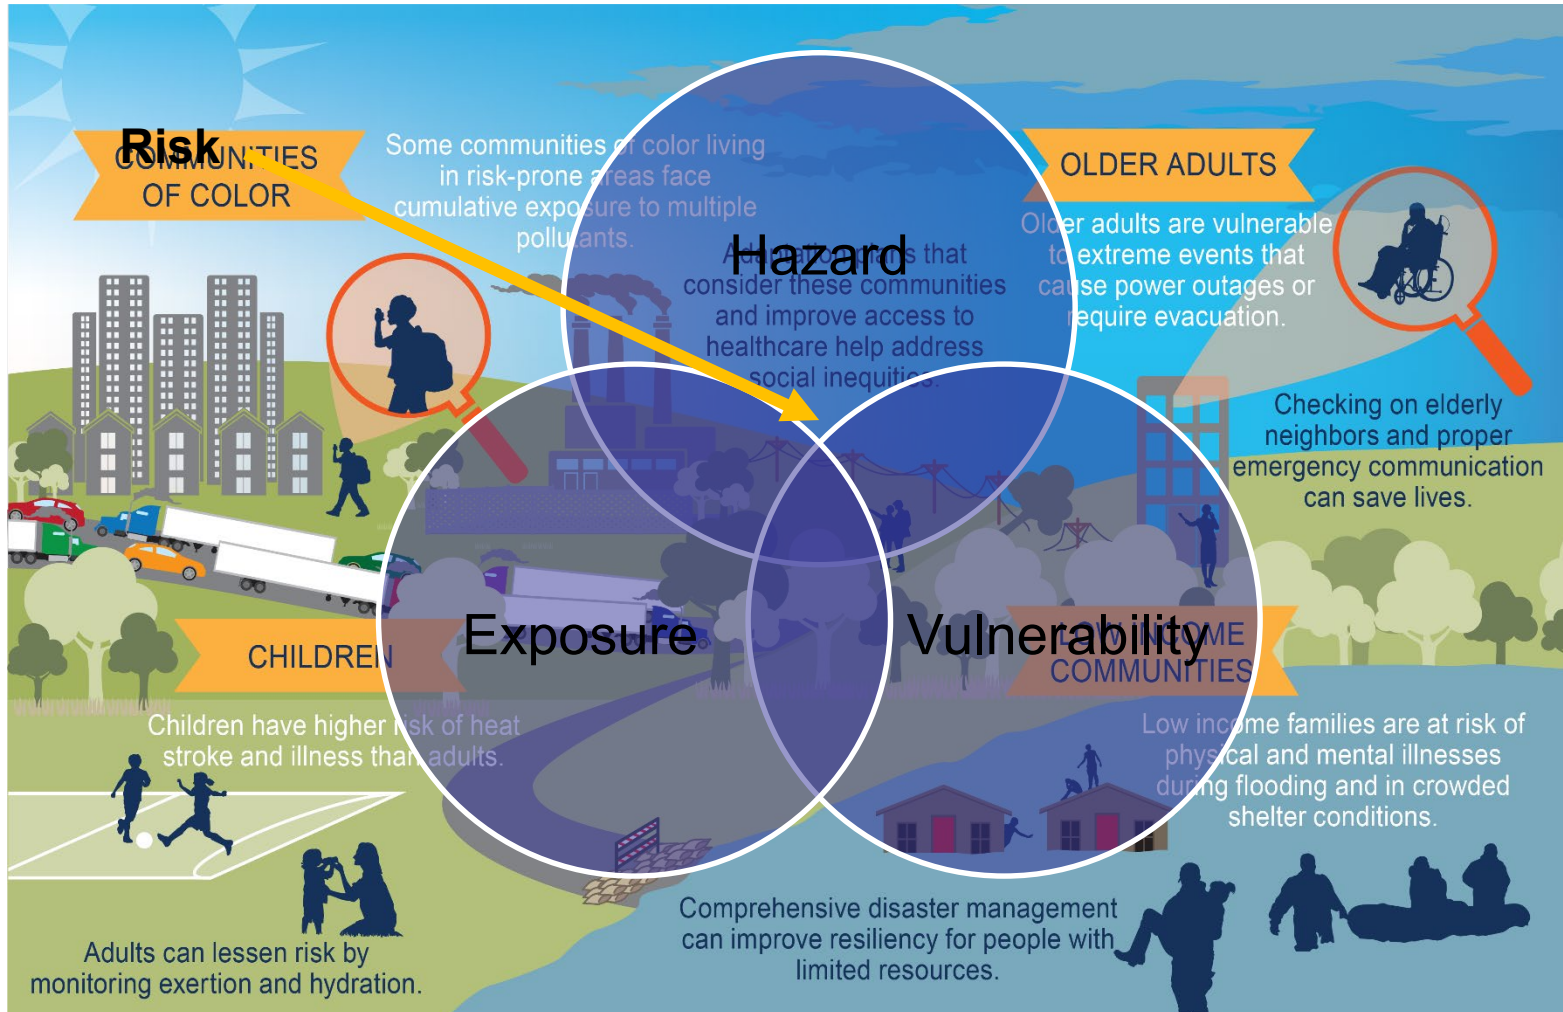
Risk

COMMUNITIES OF COLOR

Some communities of color living in risk-prone areas face cumulative exposure to multiple pollutants.

Hazard

Adaptation plans that consider these communities and improve access to healthcare help address social inequities.

OLDER ADULTS

Older adults are vulnerable to extreme events that cause power outages or require evacuation.

Checking on elderly neighbors and proper emergency communication can save lives.

CHILDREN

Exposure

Vulnerability

LOW INCOME COMMUNITIES

Children have higher risk of heat stroke and illness than adults.

Low income families are at risk of physical and mental illnesses during flooding and in crowded shelter conditions.

Adults can lessen risk by monitoring exertion and hydration.

Comprehensive disaster management can improve resiliency for people with limited resources.